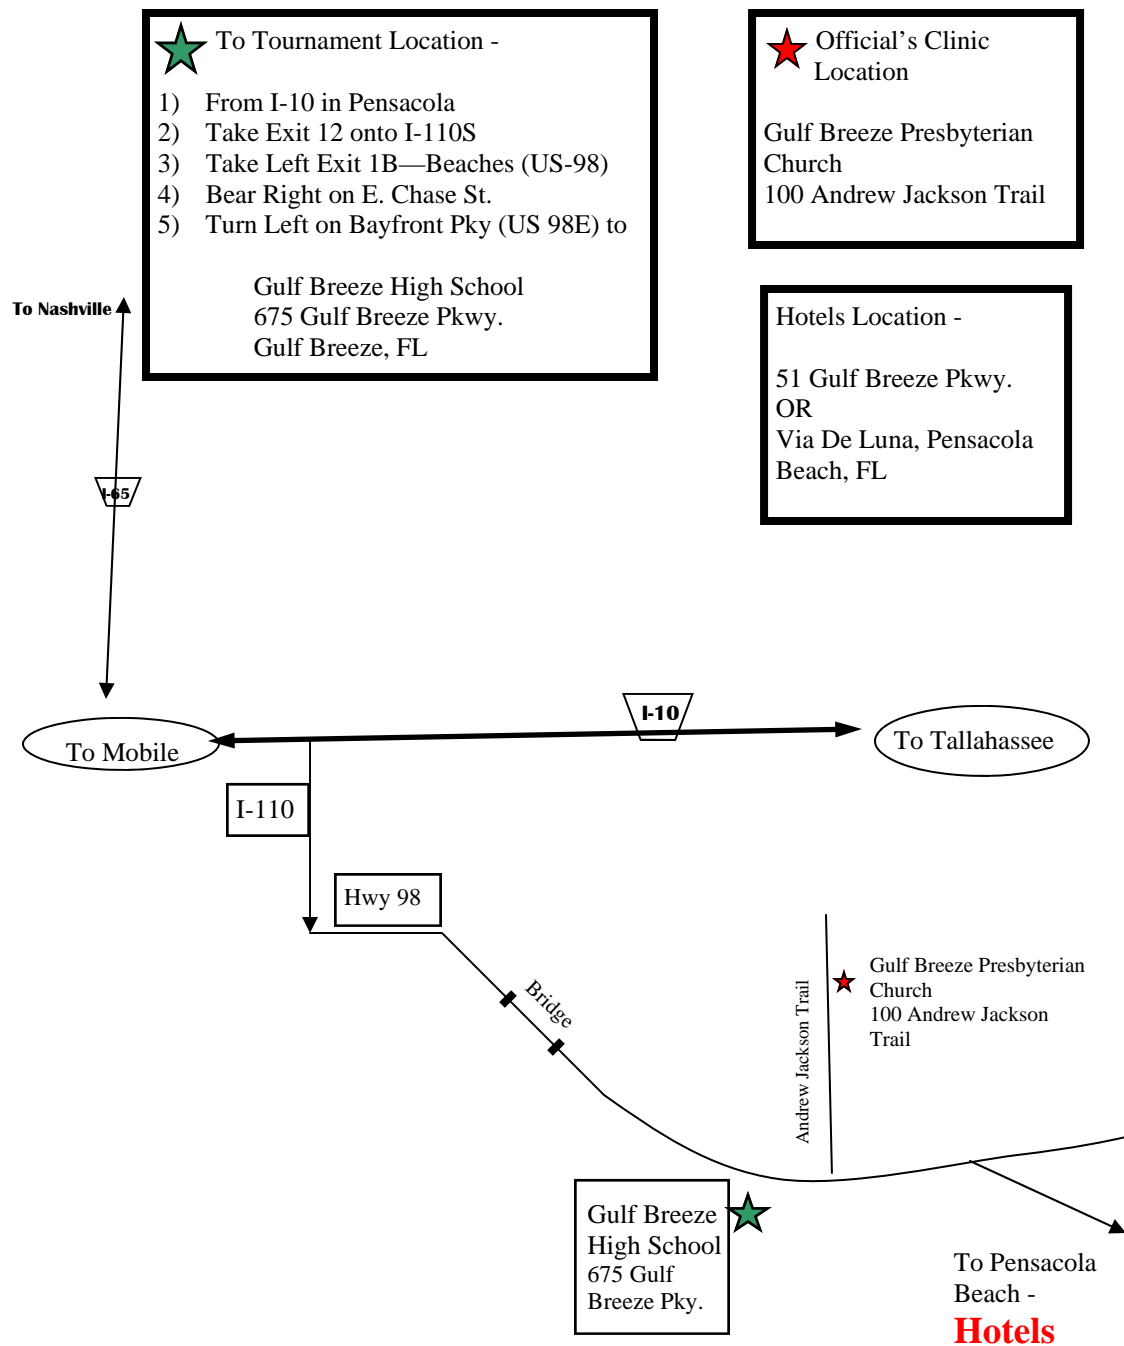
To Tournament Location -

1) From I-10 in Pensacola
2) Take Exit 12 onto I-110S
3) Take Left Exit 1B—Beaches (US-98)
4) Bear Right on E. Chase St.
5) Turn Left on Bayfront Pky (US 98E) to

Gulf Breeze High School
675 Gulf Breeze Pkwy.
Gulf Breeze, FL

Official's Clinic Location

Gulf Breeze Presbyterian Church
100 Andrew Jackson Trail

Hotels Location -

51 Gulf Breeze Pkwy.
OR
Via De Luna, Pensacola Beach, FL

To Nashville

I-65

I-10

To Mobile

To Tallahassee

I-110

Hwy 98

Bridge

Andrew Jackson Trail

Gulf Breeze Presbyterian Church
100 Andrew Jackson Trail

Gulf Breeze High School
675 Gulf Breeze Pky.

To Pensacola Beach -
Hotels